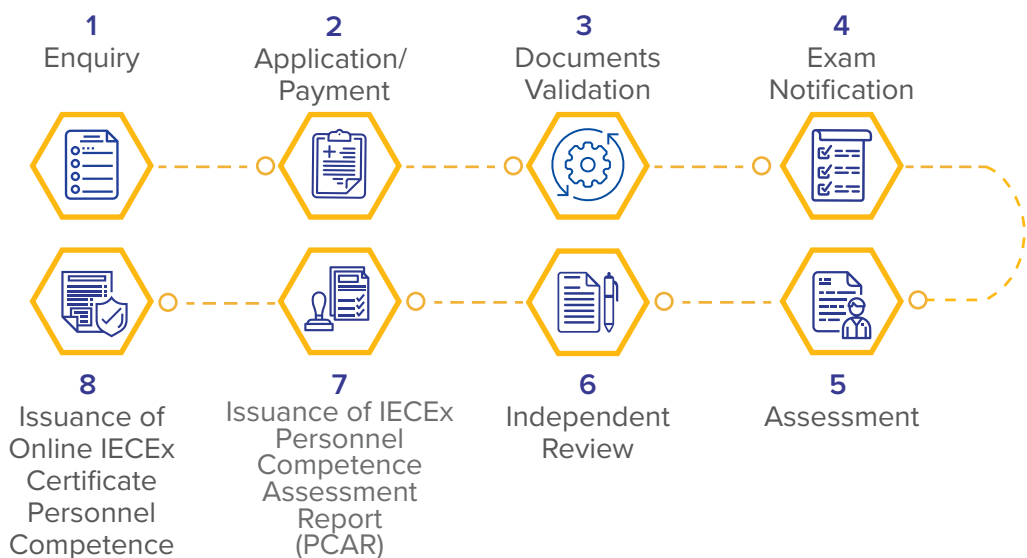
1
Enquiry

2
Application/ Payment

3
Documents Validation

4
Exam Notification

8
Issuance of Online IECEx Certificate Personnel Competence

7
Issuance of IECEx Personnel Competence Assessment Report (PCAR)

6
Independent Review

5
Assessment